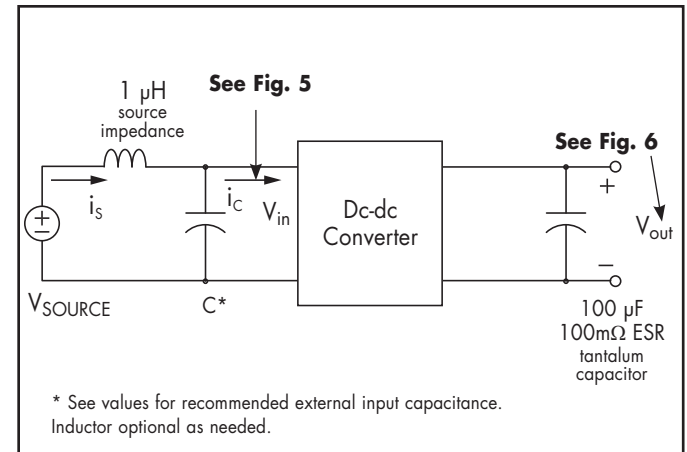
1 μH
source
impedance

See Fig. 5

See Fig. 6

$i_S$

$i_C$

$V_{in}$

Dc-dc
Converter

+

$V_{out}$

−

$V_{SOURCE}$

C*

100 μF
100mΩ ESR
tantalum
capacitor

* See values for recommended external input capacitance.
Inductor optional as needed.